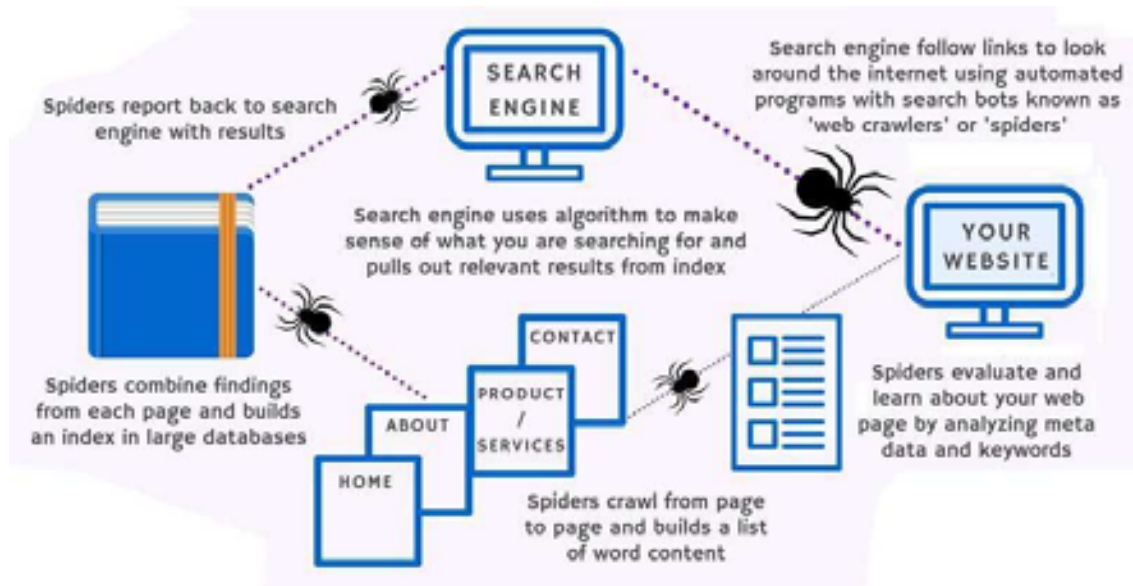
SEARCH ENGINE

Spiders report back to search engine with results

Search engine follow links to look around the internet using automated programs with search bots known as 'web crawlers' or 'spiders'

Search engine uses algorithm to make sense of what you are searching for and pulls out relevant results from index

YOUR WEBSITE

CONTACT

PRODUCT / SERVICES

ABOUT

HOME

Spiders combine findings from each page and builds an index in large databases

Spiders evaluate and learn about your web page by analyzing meta data and keywords

Spiders crawl from page to page and builds a list of word content